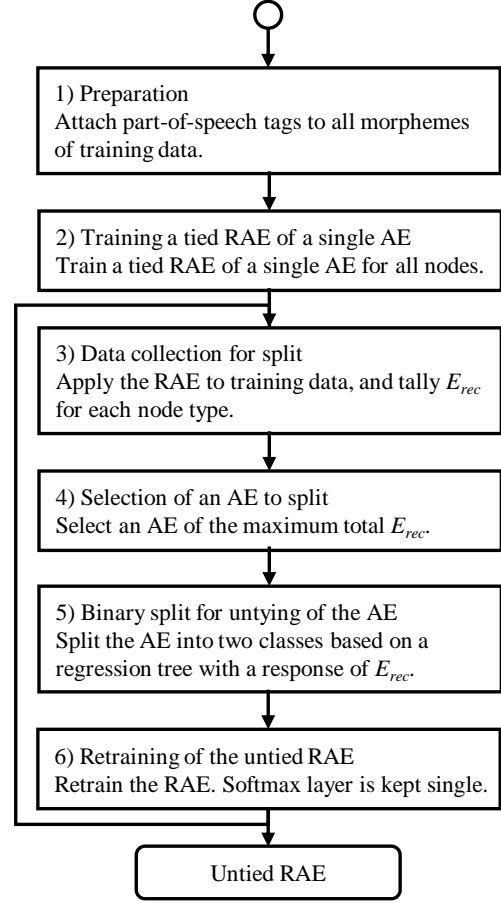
1) Preparation
Attach part-of-speech tags to all morphemes of training data.

2) Training a tied RAE of a single AE
Train a tied RAE of a single AE for all nodes.

3) Data collection for split
Apply the RAE to training data, and tally $E_{rec}$ for each node type.

4) Selection of an AE to split
Select an AE of the maximum total $E_{rec}$.

5) Binary split for untying of the AE
Split the AE into two classes based on a regression tree with a response of $E_{rec}$.

6) Retraining of the untied RAE
Retrain the RAE. Softmax layer is kept single.

Untied RAE